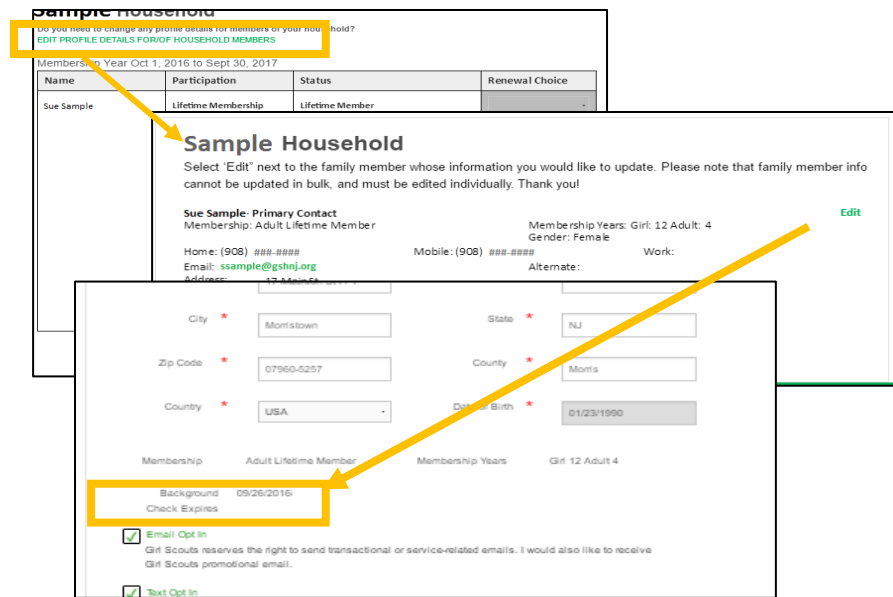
Sample Household

Do you need to change any profile details for members of your household?
EDIT PROFILE DETAILS FOR/OF HOUSEHOLD MEMBERS

Membership Year Oct 1, 2016 to Sept 30, 2017

| Name | Participation | Status | Renewal Choice |
|---|---|---|---|
| Sue Sample | Lifetime Membership | Lifetime Member | |

Sample Household

Select "Edit" next to the family member whose information you would like to update. Please note that family member info cannot be updated in bulk, and must be edited individually. Thank you!

Sue Sample- Primary Contact
Membership: Adult Lifetime Member
Membership Years: Girl: 12 Adult: 4
Gender: Female
Edit

Home: (908) ###-####
Mobile: (908) ###-####
Work:
Email: ssample@gshnj.org
Alternate:
Address:

City * Morristown
State * NJ
Zip Code * 07960-5257
County * Morris
Country * USA
Date of Birth * 01/23/1990

Membership Adult Lifetime Member
Membership Years Girl 12 Adult 4

Background Check Expires 09/26/2016

Email Opt In
Girl Scouts reserves the right to send transactional or service-related emails. I would also like to receive Girl Scouts promotional email.

Text Opt In